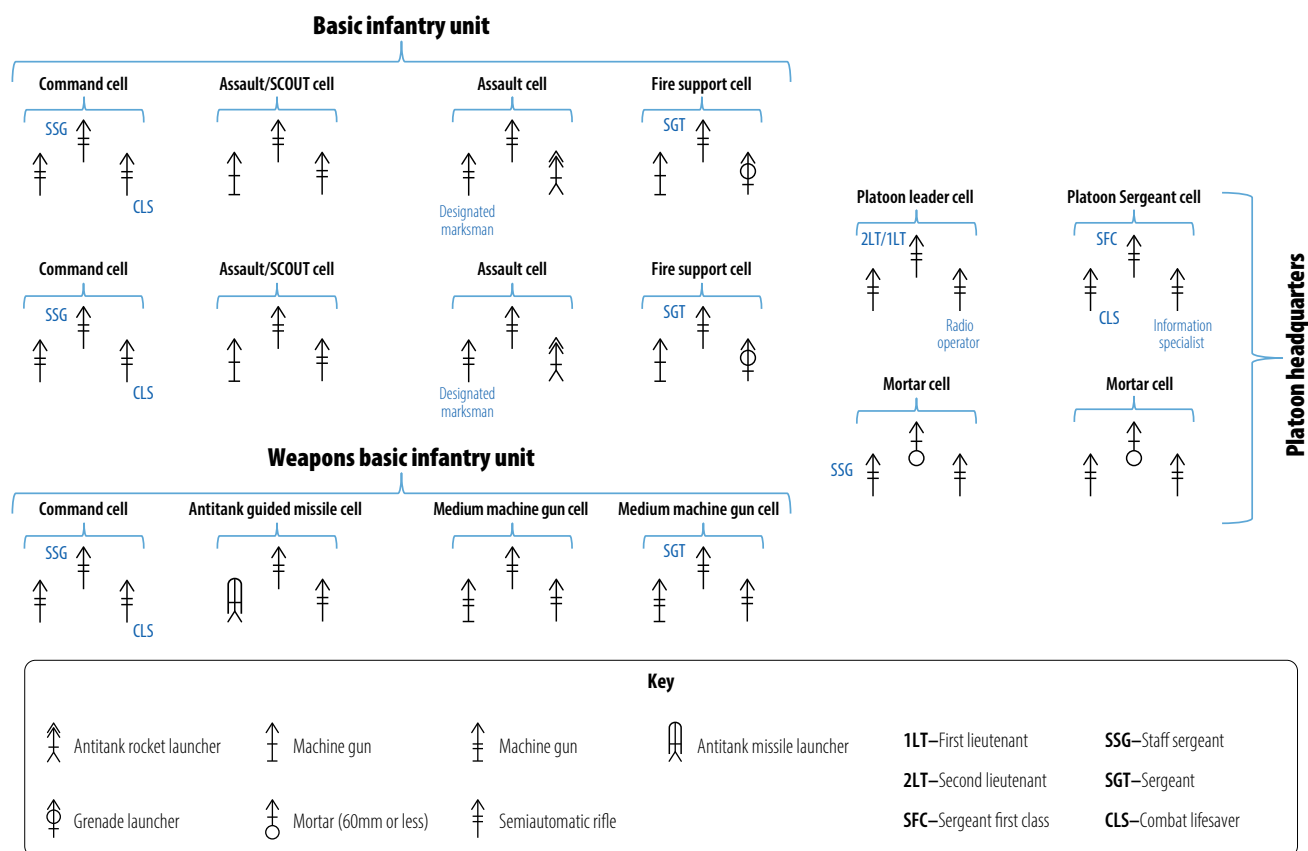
**Basic infantry unit**

Command cell
SSG
CLS

Assault/SCOUT cell

Assault cell
Designated marksman

Fire support cell
SGT

Command cell
SSG
CLS

Assault/SCOUT cell

Assault cell
Designated marksman

Fire support cell
SGT

**Weapons basic infantry unit**

Command cell
SSG
CLS

Antitank guided missile cell

Medium machine gun cell

Medium machine gun cell
SGT

Platoon leader cell
2LT/1LT
Radio operator

Platoon Sergeant cell
SFC
CLS
Information specialist

Mortar cell
SSG

Mortar cell

**Platoon headquarters**

**Key**

Antitank rocket launcher
Machine gun
Machine gun
Antitank missile launcher
Grenade launcher
Mortar (60mm or less)
Semiautomatic rifle

**1LT**–First lieutenant
**2LT**–Second lieutenant
**SFC**–Sergeant first class
**SSG**–Staff sergeant
**SGT**–Sergeant
**CLS**–Combat lifesaver